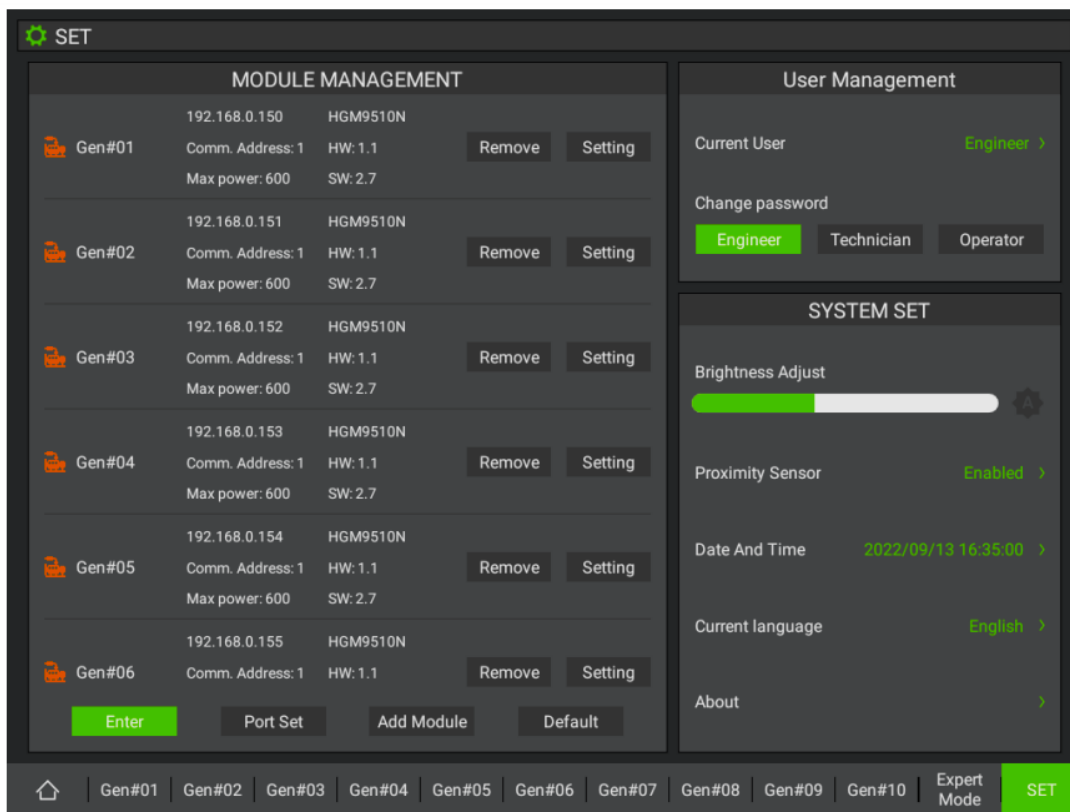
SET

MODULE MANAGEMENT

Gen#01 192.168.0.150 Comm. Address: 1 Max power: 600 HGM9510N HW: 1.1 SW: 2.7 Remove Setting

Gen#02 192.168.0.151 Comm. Address: 1 Max power: 600 HGM9510N HW: 1.1 SW: 2.7 Remove Setting

Gen#03 192.168.0.152 Comm. Address: 1 Max power: 600 HGM9510N HW: 1.1 SW: 2.7 Remove Setting

Gen#04 192.168.0.153 Comm. Address: 1 Max power: 600 HGM9510N HW: 1.1 SW: 2.7 Remove Setting

Gen#05 192.168.0.154 Comm. Address: 1 Max power: 600 HGM9510N HW: 1.1 SW: 2.7 Remove Setting

Gen#06 192.168.0.155 Comm. Address: 1 HGM9510N HW: 1.1 Remove Setting

Enter Port Set Add Module Default

User Management

Current User Engineer ›

Change password

Engineer Technician Operator

SYSTEM SET

Brightness Adjust

Proximity Sensor Enabled ›

Date And Time 2022/09/13 16:35:00 ›

Current language English ›

About ›

Gen#01 Gen#02 Gen#03 Gen#04 Gen#05 Gen#06 Gen#07 Gen#08 Gen#09 Gen#10 Expert Mode SET